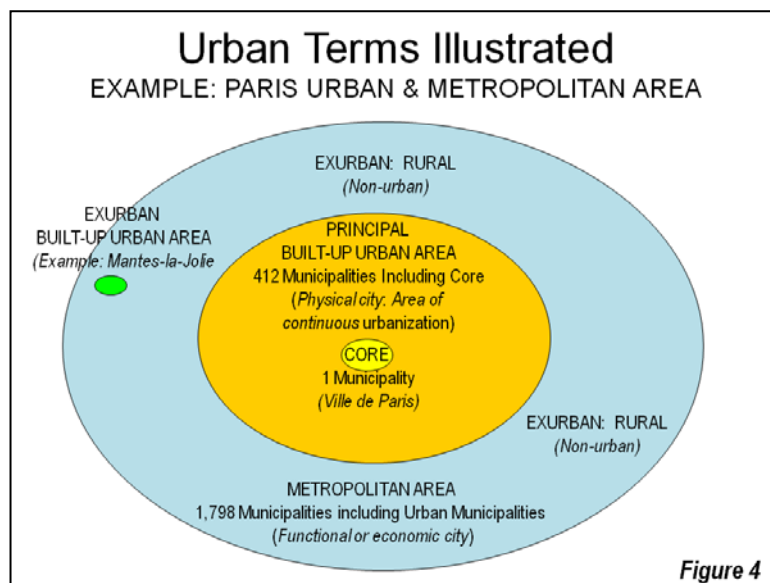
Urban Terms Illustrated
EXAMPLE: PARIS URBAN & METROPOLITAN AREA

EXURBAN: RURAL
(Non-urban)

EXURBAN
BUILT-UP URBAN AREA
(Example: Mantes-la-Jolie

PRINCIPAL
BUILT-UP URBAN AREA
412 Municipalities Including Core
(Physical city: Area of continuous urbanization)

CORE
1 Municipality
(Ville de Paris)

EXURBAN: RURAL
(Non-urban)

METROPOLITAN AREA
1,798 Municipalities including Urban Municipalities
(Functional or economic city)

Figure 4